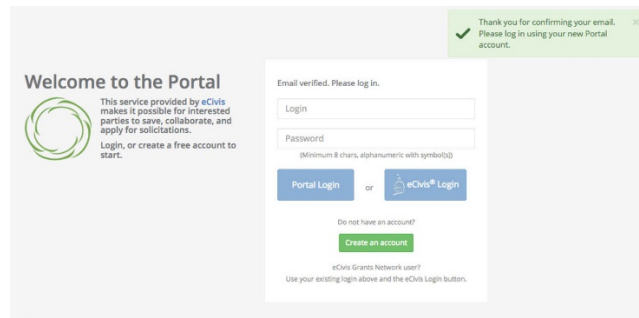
Thank you for confirming your email. Please log in using your new Portal account.

×

Welcome to the Portal

This service provided by eCivis makes it possible for interested parties to save, collaborate, and apply for solicitations.

Login, or create a free account to start.

Email verified. Please log in.

Login

Password

(Minimum 8 chars, alphanumeric with symbol(s))

Portal Login

or

eCivis® Login

Do not have an account?

Create an account

eCivis Grants Network user?
Use your existing login above and the eCivis Login button.